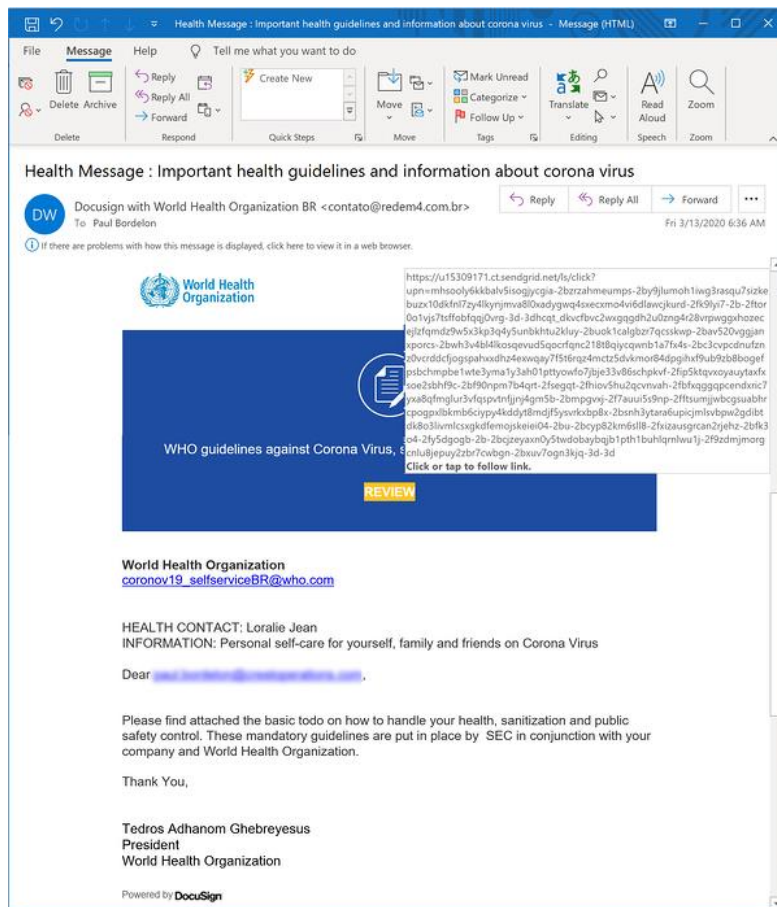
Health Message : Important health guidelines and information about corona virus - Message (HTML)

File Message Help Tell me what you want to do

Delete Archive Reply Reply All Forward Create New Move Mark Unread Categorize Follow Up Translate Read Aloud Zoom

Delete Respond Quick Steps Move Tags Editing Speech Zoom

Health Message : Important health guidelines and information about corona virus

DW Docusign with World Health Organization BR <contato@redem4.com.br>
To Paul Bordelon

Reply Reply All Forward ···

Fri 3/13/2020 6:36 AM

If there are problems with how this message is displayed, click here to view it in a web browser.

World Health Organization

https://u15309171.ct.sendgrid.net/ls/click?upn=mhsooly6kkbalv5isogjycgia-2bzrzahmeumps-2by9jlumoh1iwg3rasqu7sizkebuzx10dkfnl7zy4lkynjmva8l0xadygwq4sxecxmo4vi6dlawcjkurd-2fk9lyi7-2b-2ftor0o1vjs7tsffobfqqj0vrg-3d-3dhcqt_dkvcfbvc2wxgqgdh2u0zng4r28vrpwggxhozecejlzfqmdz9w5x3kp3q4y5unbkhtu2kluy-2buok1calgbzr7qcsskwp-2bav520vggjanxporcs-2bwh3v4bl4lkosqevud5qocrfqnc218t8qiycqwnb1a7fx4s-2bc3cvpcdnufznz0vcrddcfjogspahxxdhz4exwqay7f5t6rqz4mctz5dvkmor84dpgihxf9ub9zb8bogefpsbchmpbe1wte3yma1y3ah01pttyowfo7jbje33v86schpkvf-2fip5ktqvxoyauytaxfxsoe2sbhf9c-2bf90npm7b4qrt-2fsegqt-2fhiov5hu2qcvnvah-2fbfxqggqpcendxric7yxa8qfmglur3vfqspvtnfjjnj4gm5b-2bmpgvxj-2f7auui5s9np-2fftsumjjwbcgsuabhrcpogpxlbkmb6ciypy4kddyt8mdjf5ysvrkxbp8x-2bsnh3ytara6upicjmlsvbpw2gdibtdk8o3livmlcsxgkdfemojskeiei04-2bu-2bcyp82km6sll8-2fxizausgrcan2rjehz-2bfk3o4-2fy5dgogb-2b-2bcjzeyaxn0y5twdobaybqjb1pth1buhlqrnlwu1j-2f9zdmjmorgcnlu8jepuy2zbr7cwbgn-2bxuv7ogn3kjq-3d-3d
Click or tap to follow link.

WHO guidelines against Corona Virus, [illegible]

REVIEW

World Health Organization
coronov19_selfserviceBR@who.com

HEALTH CONTACT: Loralie Jean
INFORMATION: Personal self-care for yourself, family and friends on Corona Virus

Dear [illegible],

Please find attached the basic todo on how to handle your health, sanitization and public safety control. These mandatory guidelines are put in place by SEC in conjunction with your company and World Health Organization.

Thank You,

Tedros Adhanom Ghebreyesus
President
World Health Organization

Powered by DocuSign